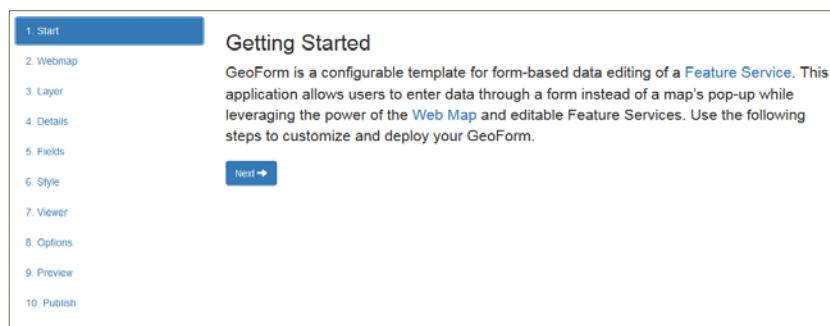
1. Start
2. Webmap
3. Layer
4. Details
5. Fields
6. Style
7. Viewer
8. Options
9. Preview
10. Publish

Getting Started

GeoForm is a configurable template for form-based data editing of a Feature Service. This application allows users to enter data through a form instead of a map's pop-up while leveraging the power of the Web Map and editable Feature Services. Use the following steps to customize and deploy your GeoForm.

Next ➜